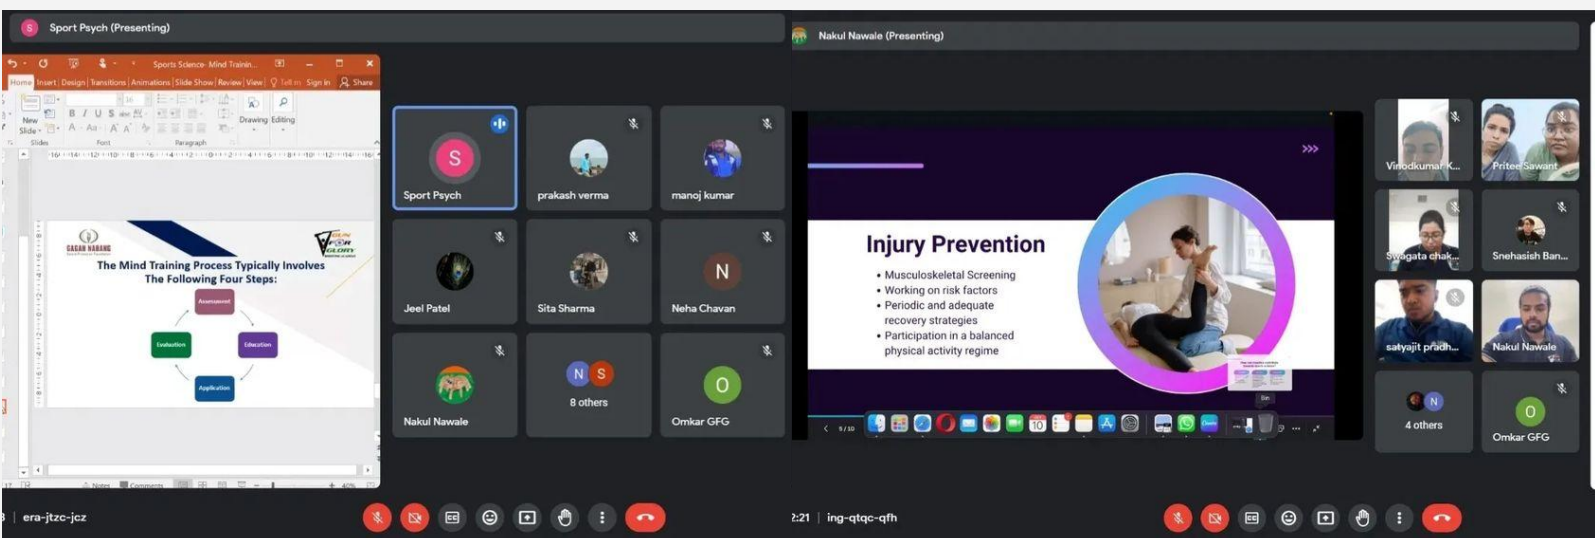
S Sport Psych (Presenting)

Sports Science- Mind Trainin...

Home Insert Design Transitions Animations Slide Show Review View Tell me Sign in Share

New Slide Slides Font Paragraph Drawing Editing

GAGAN NARANG

GUN FOR GLORY

The Mind Training Process Typically Involves The Following Four Steps:

Assessment

Evaluation

Education

Application

Notes Comments 40%

S Sport Psych

prakash verma

manoj kumar

Jeel Patel

Sita Sharma

N Neha Chavan

Nakul Nawale

N S 8 others

O Omkar GFG

era-jtzc-jcz

Nakul Nawale (Presenting)

Injury Prevention

• Musculoskeletal Screening
• Working on risk factors
• Periodic and adequate recovery strategies
• Participation in a balanced physical activity regime

Vinodkumar K...

Pritee Sawant

Swagata chak...

Snehasish Ban...

satyajit pradh...

Nakul Nawale

N 4 others

O Omkar GFG

2:21 | ing-qtqc-qfh